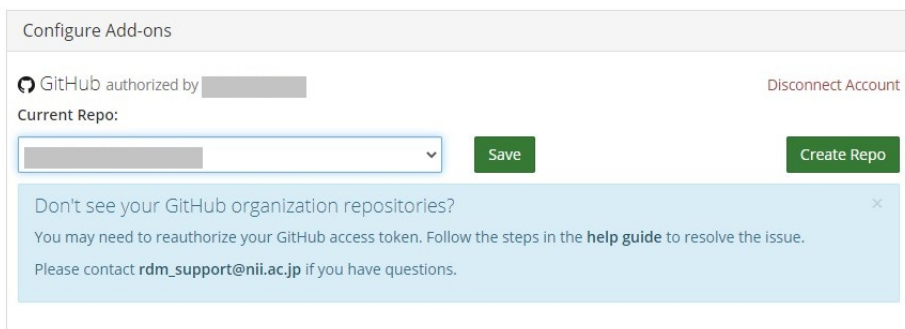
Configure Add-ons

GitHub authorized by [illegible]

Disconnect Account

Current Repo:

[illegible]

Save

Create Repo

Don't see your GitHub organization repositories?

×

You may need to reauthorize your GitHub access token. Follow the steps in the help guide to resolve the issue.

Please contact rdm_support@nii.ac.jp if you have questions.